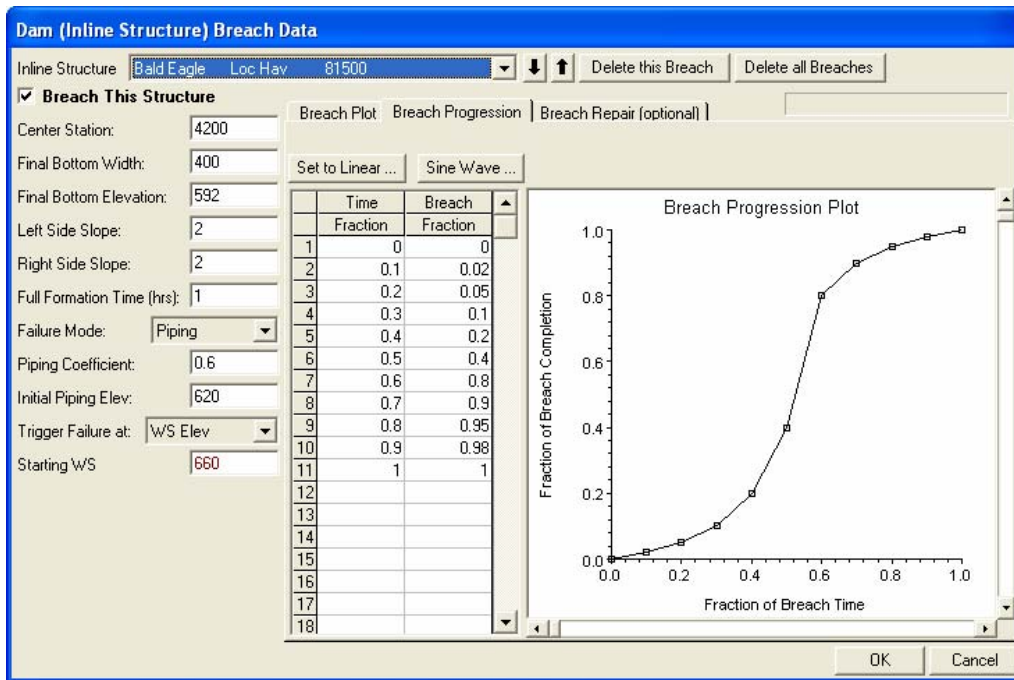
Dam (Inline Structure) Breach Data

Inline Structure Bald Eagle Loc Hav 81500

Delete this Breach

Delete all Breaches

Breach This Structure

Center Station: 4200

Final Bottom Width: 400

Final Bottom Elevation: 592

Left Side Slope: 2

Right Side Slope: 2

Full Formation Time (hrs): 1

Failure Mode: Piping

Piping Coefficient: 0.6

Initial Piping Elev: 620

Trigger Failure at: WS Elev

Starting WS 660

Breach Plot | Breach Progression | Breach Repair (optional)

Set to Linear ...

Sine Wave ...

| | Time Fraction | Breach Fraction |
|---|---|---|
| 1 | 0 | 0 |
| 2 | 0.1 | 0.02 |
| 3 | 0.2 | 0.05 |
| 4 | 0.3 | 0.1 |
| 5 | 0.4 | 0.2 |
| 6 | 0.5 | 0.4 |
| 7 | 0.6 | 0.8 |
| 8 | 0.7 | 0.9 |
| 9 | 0.8 | 0.95 |
| 10 | 0.9 | 0.98 |
| 11 | 1 | 1 |
| 12 | | |
| 13 | | |
| 14 | | |
| 15 | | |
| 16 | | |
| 17 | | |
| 18 | | |

Breach Progression Plot

Fraction of Breach Completion

1.0
0.8
0.6
0.4
0.2
0.0

0.0 0.2 0.4 0.6 0.8 1.0

Fraction of Breach Time

OK

Cancel